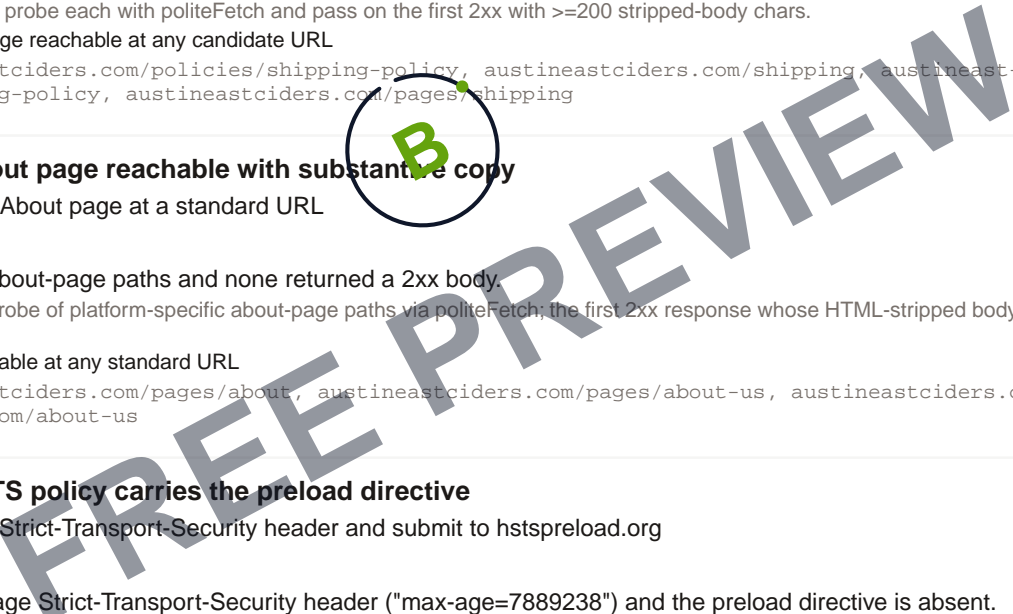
probe each with politeFetch and pass on the first 2xx with >=200 stripped-body chars.

ge reachable at any candidate URL

tciders.com/policies/shipping-policy, austineastciders.com/shipping, austineast-g-policy, austineastciders.com/pages/shipping

out page reachable with substantive copy

About page at a standard URL

bout-page paths and none returned a 2xx body.

robe of platform-specific about-page paths via politeFetch; the first 2xx response whose HTML-stripped body

able at any standard URL

tciders.com/pages/about, austineastciders.com/pages/about-us, austineastciders.c om/about-us

TS policy carries the preload directive

Strict-Transport-Security header and submit to hstspreload.org

age Strict-Transport-Security header ("max-age=7889238") and the preload directive is absent.

FREE PREVIEW

B